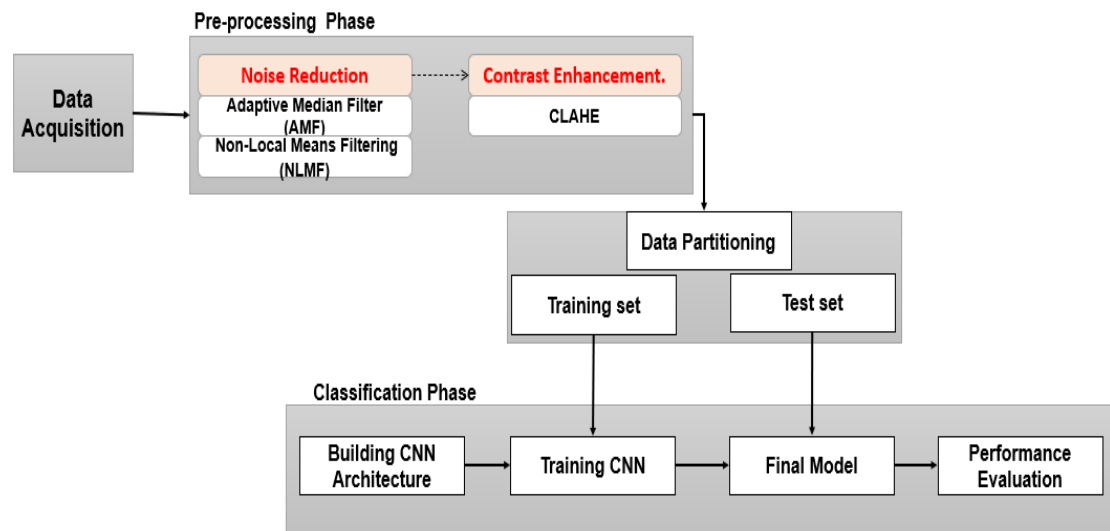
Pre-processing Phase

Data Acquisition

Noise Reduction

Adaptive Median Filter (AMF)

Non-Local Means Filtering (NLMF)

Contrast Enhancement.

CLAHE

Data Partitioning

Training set

Test set

Classification Phase

Building CNN Architecture

Training CNN

Final Model

Performance Evaluation